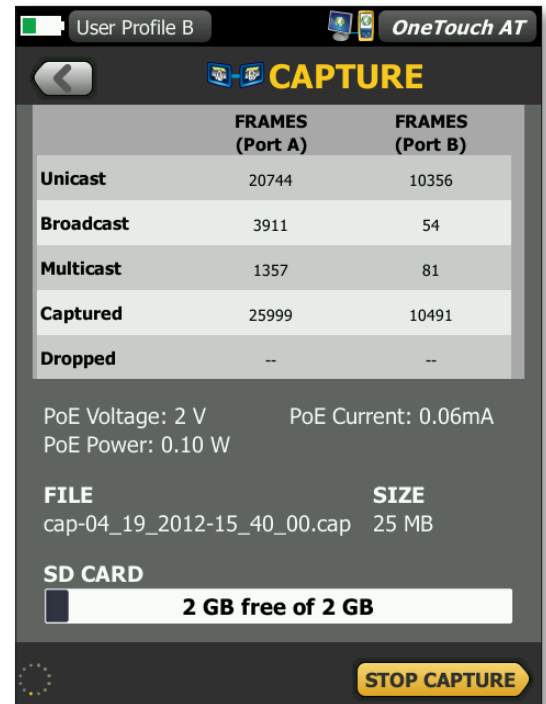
User Profile B

OneTouch AT

CAPTURE

| | FRAMES (Port A) | FRAMES (Port B) |
|---|---|---|
| Unicast | 20744 | 10356 |
| Broadcast | 3911 | 54 |
| Multicast | 1357 | 81 |
| Captured | 25999 | 10491 |
| Dropped | -- | -- |

PoE Voltage: 2 V
PoE Current: 0.06mA
PoE Power: 0.10 W

FILE
cap-04_19_2012-15_40_00.cap

SIZE
25 MB

SD CARD
2 GB free of 2 GB

STOP CAPTURE